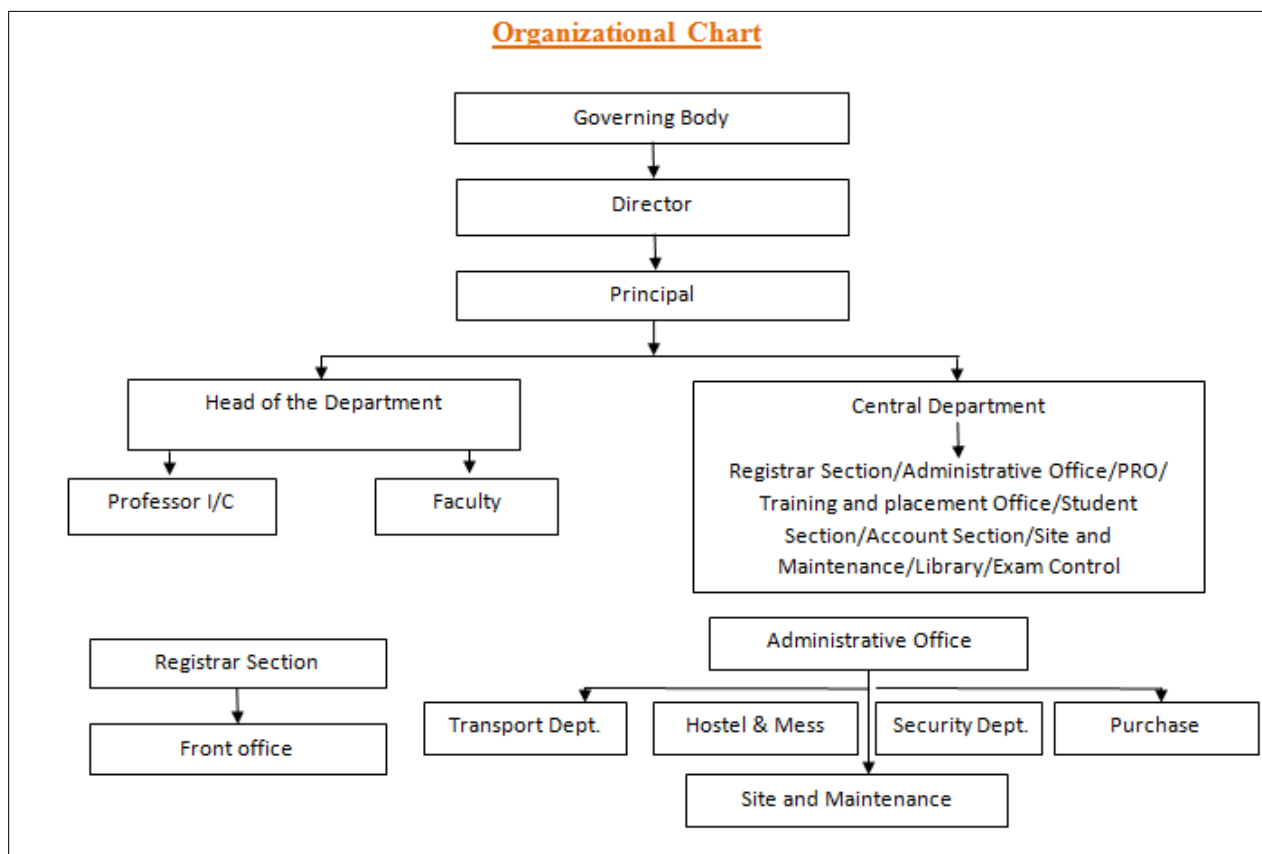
Organizational Chart

Governing Body

Director

Principal

Head of the Department

Professor I/C

Faculty

Central Department

Registrar Section/Administrative Office/PRO/ Training and placement Office/Student Section/Account Section/Site and Maintenance/Library/Exam Control

Registrar Section

Front office

Administrative Office

Transport Dept.

Hostel & Mess

Security Dept.

Purchase

Site and Maintenance